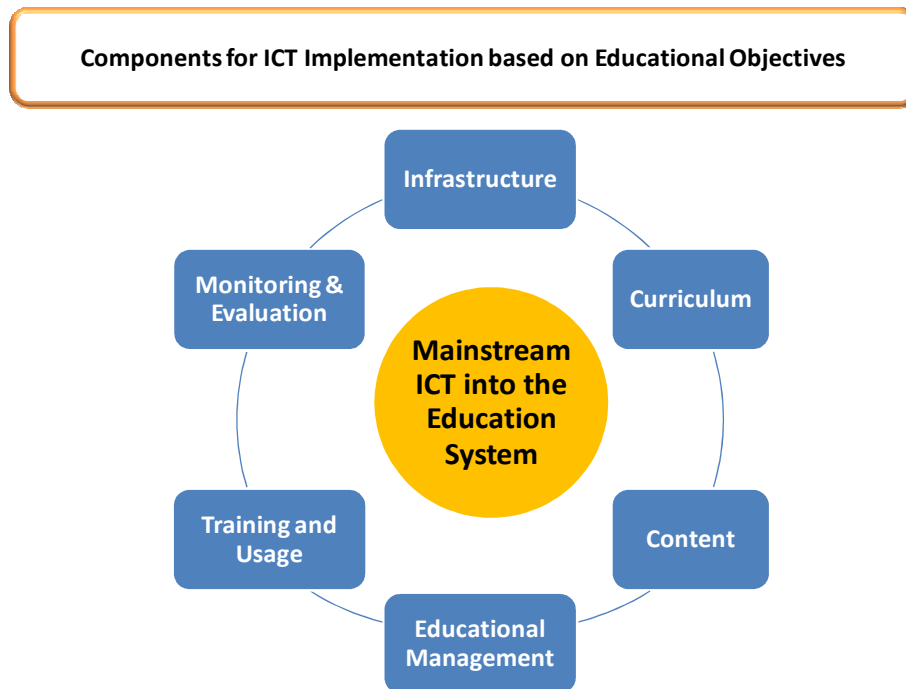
Components for ICT Implementation based on Educational Objectives

Infrastructure

Curriculum

Content

Educational Management

Training and Usage

Monitoring & Evaluation

Mainstream ICT into the Education System